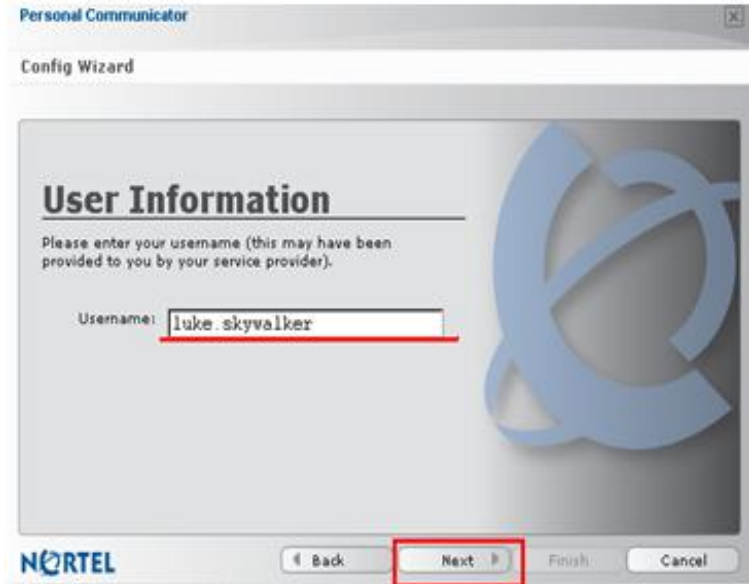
Personal Communicator

Config Wizard

User Information

Please enter your username (this may have been provided to you by your service provider).

Username: luke.skywalker

NORTEL

Back

Next

Finish

Cancel